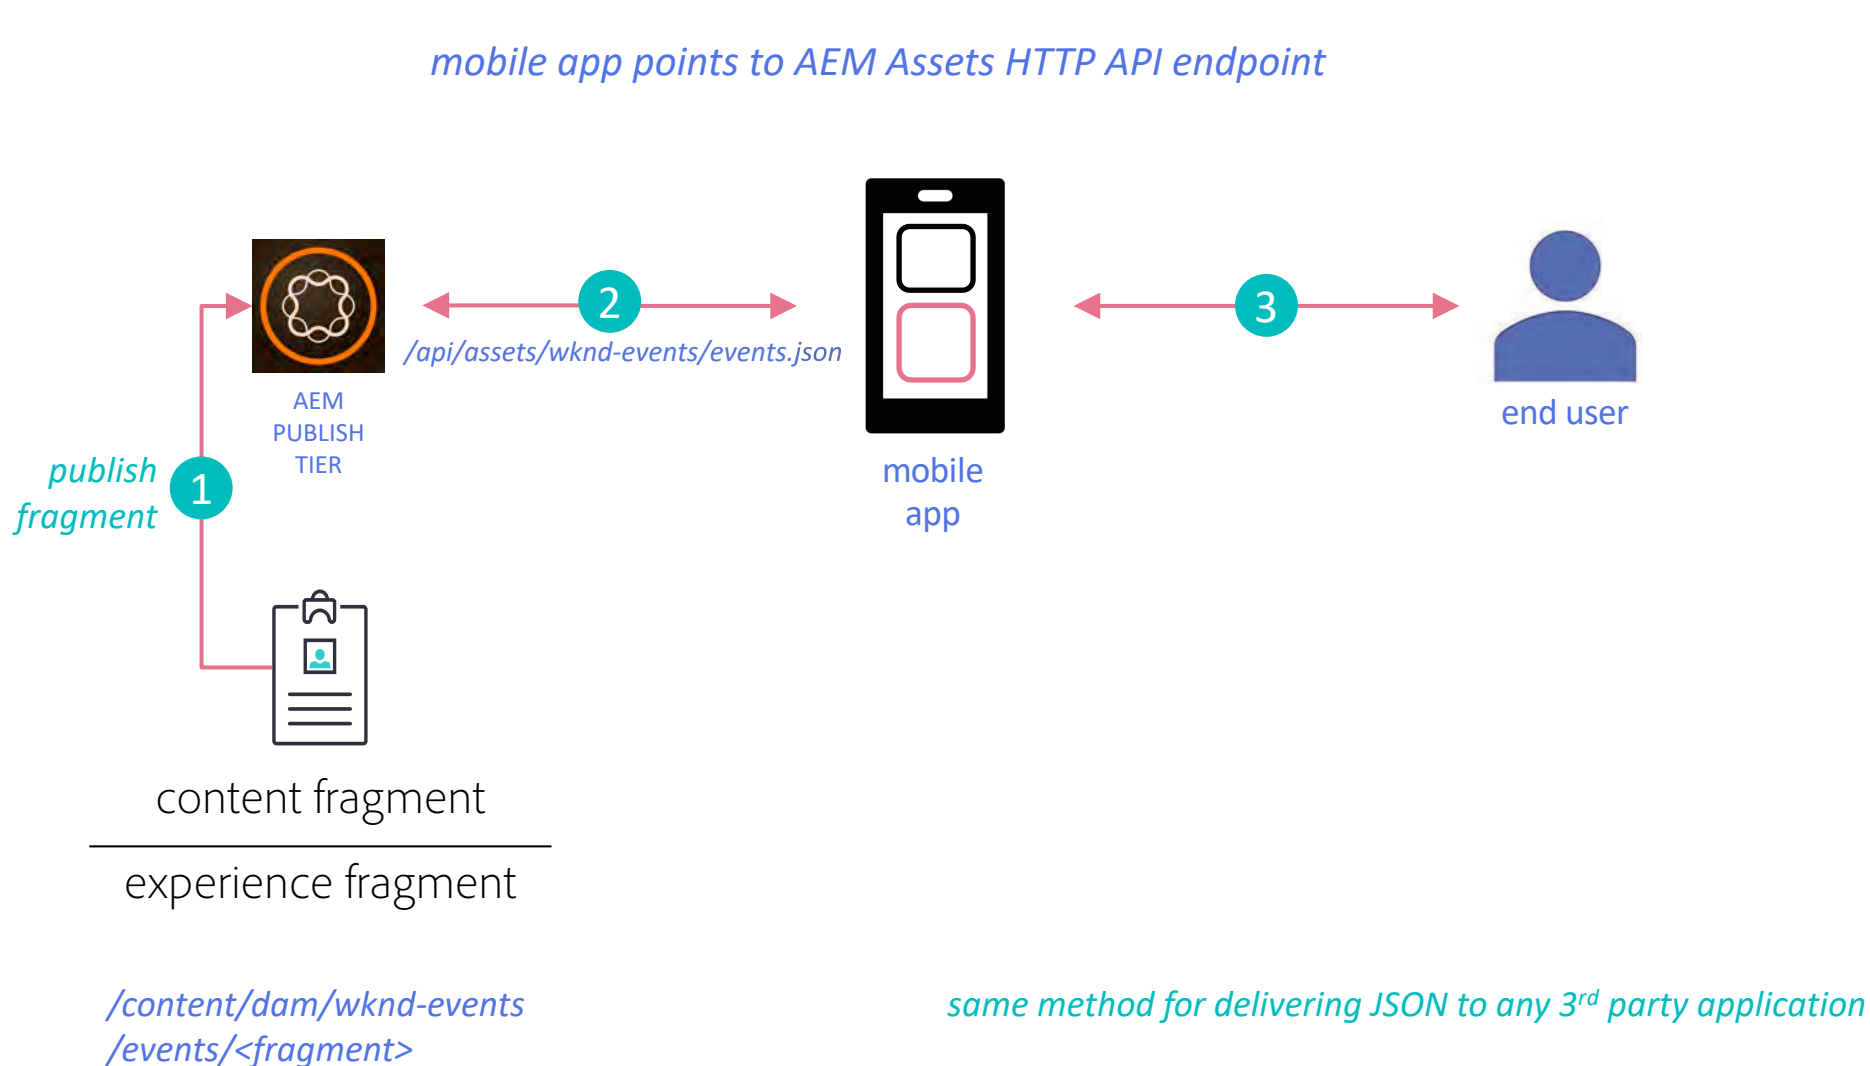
mobile app points to AEM Assets HTTP API endpoint

AEM PUBLISH TIER

2

/api/assets/wknd-events/events.json

mobile app

3

end user

publish fragment

1

content fragment

experience fragment

/content/dam/wknd-events /events/<fragment>

same method for delivering JSON to any 3$^{rd}$ party application